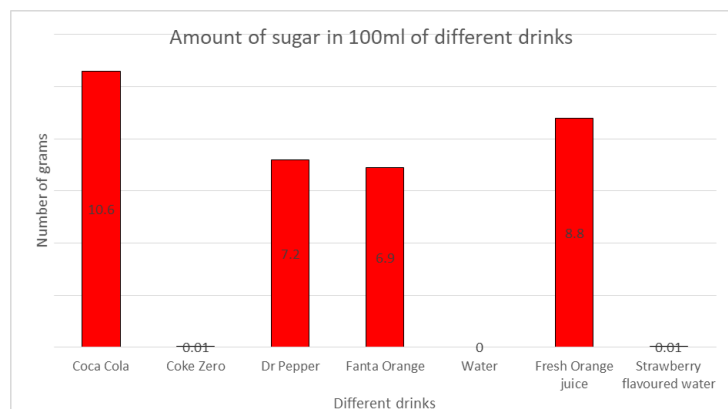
Amount of sugar in 100ml of different drinks

Number of grams

10.6

0.01

7.2

6.9

0

8.8

0.01

Coca Cola
Coke Zero
Dr Pepper
Fanta Orange
Water
Fresh Orange juice
Strawberry flavoured water

Different drinks